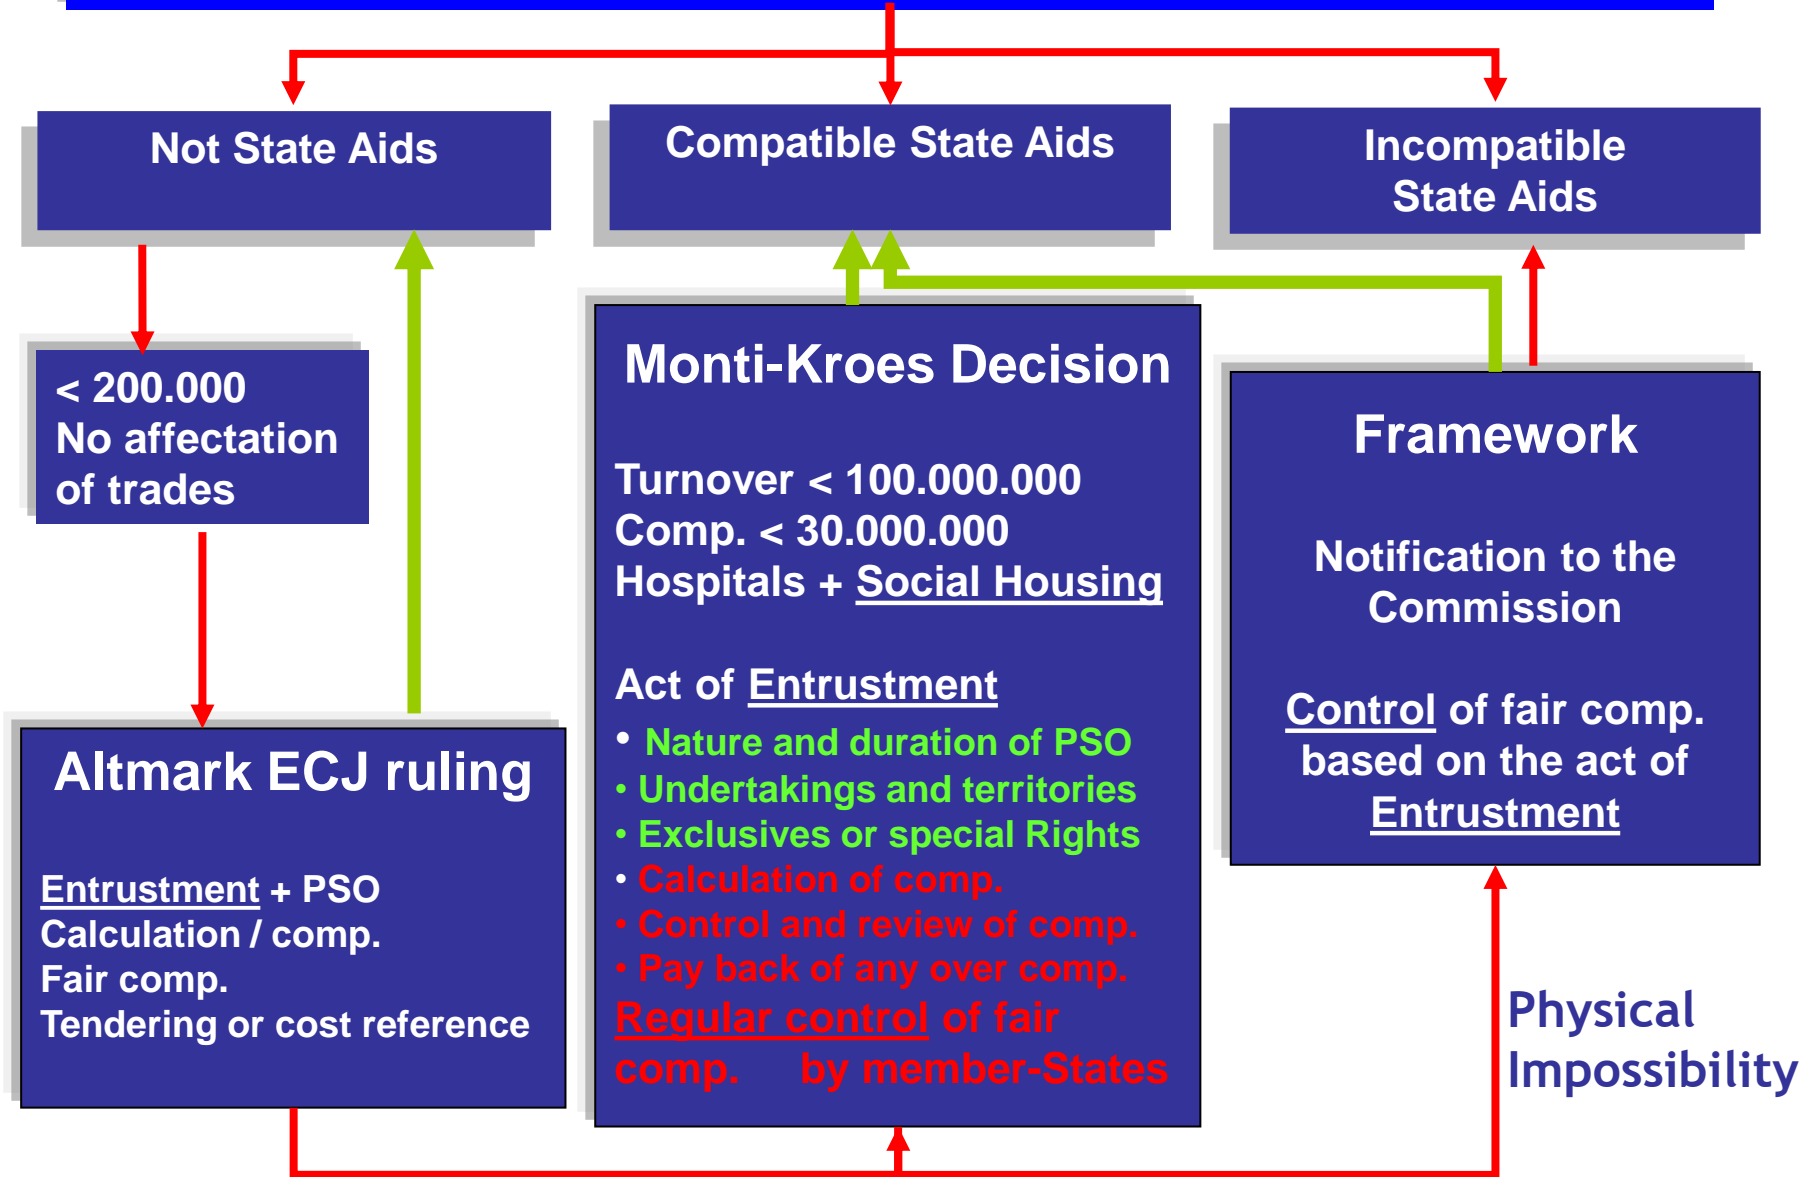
Not State Aids

Compatible State Aids

Incompatible State Aids

< 200.000
No affectation of trades

Altmark ECJ ruling

Entrustment + PSO
Calculation / comp.
Fair comp.
Tendering or cost reference

Monti-Kroes Decision

Turnover < 100.000.000
Comp. < 30.000.000
Hospitals + Social Housing

Act of Entrustment
• Nature and duration of PSO
• Undertakings and territories
• Exclusives or special Rights
• Calculation of comp.
• Control and review of comp.
• Pay back of any over comp.
Regular control of fair comp. by member-States

Framework

Notification to the Commission

Control of fair comp. based on the act of Entrustment

Physical Impossibility